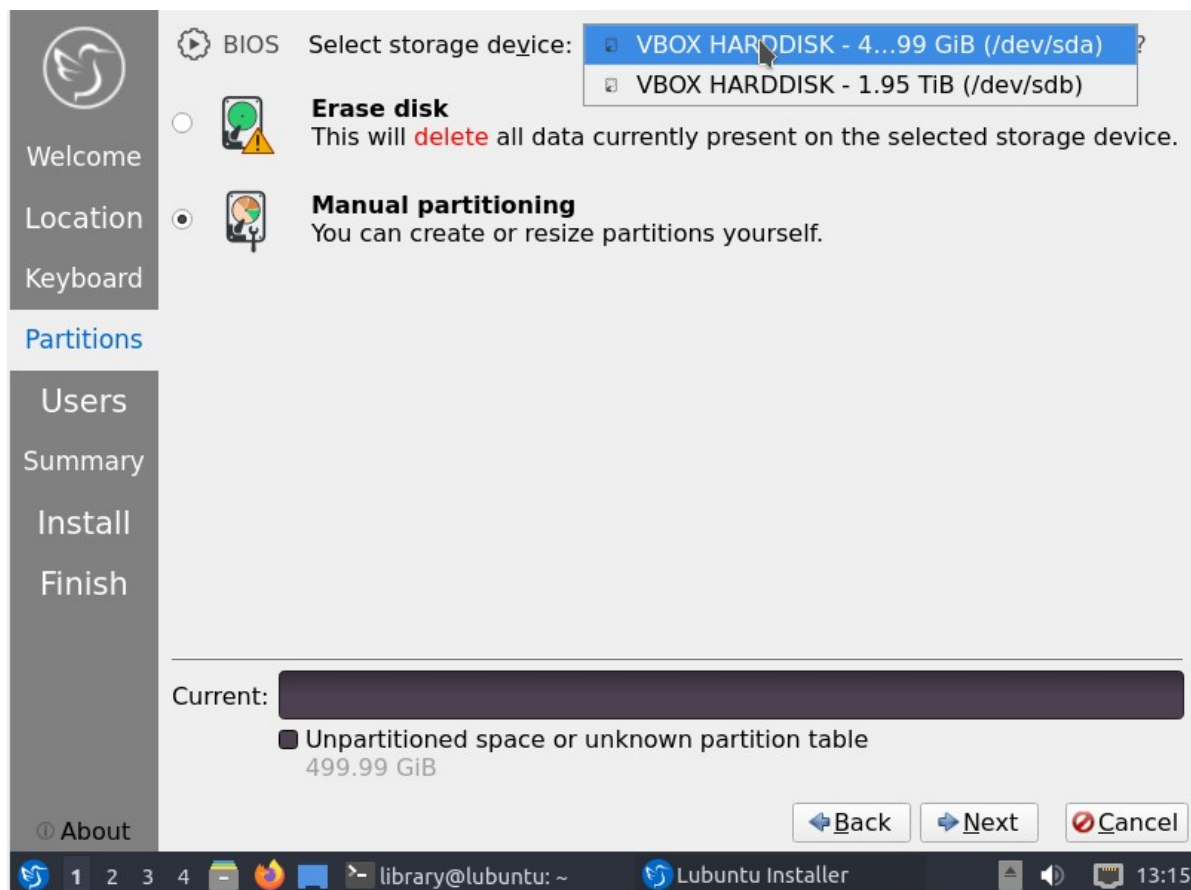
Welcome
Location
Keyboard
Partitions
Users
Summary
Install
Finish
About

BIOS Select storage device: VBOX HARDDISK - 4…99 GiB (/dev/sda) ?
VBOX HARDDISK - 1.95 TiB (/dev/sdb)

Erase disk
This will delete all data currently present on the selected storage device.

Manual partitioning
You can create or resize partitions yourself.

Current:
Unpartitioned space or unknown partition table
499.99 GiB

Back Next Cancel

1 2 3 4 library@lubuntu: ~ Lubuntu Installer 13:15